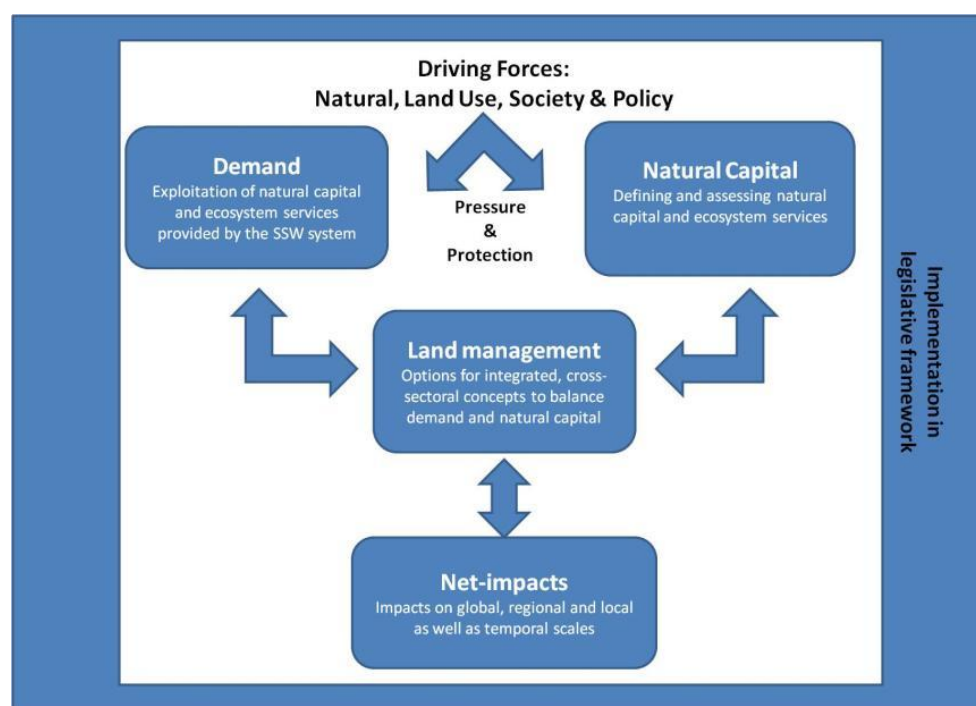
Driving Forces:
Natural, Land Use, Society & Policy

Demand
Exploitation of natural capital and ecosystem services provided by the SSW system

Pressure
&
Protection

Natural Capital
Defining and assessing natural capital and ecosystem services

Land management
Options for integrated, cross-sectoral concepts to balance demand and natural capital

Net-impacts
Impacts on global, regional and local as well as temporal scales

Implementation in legislative framework